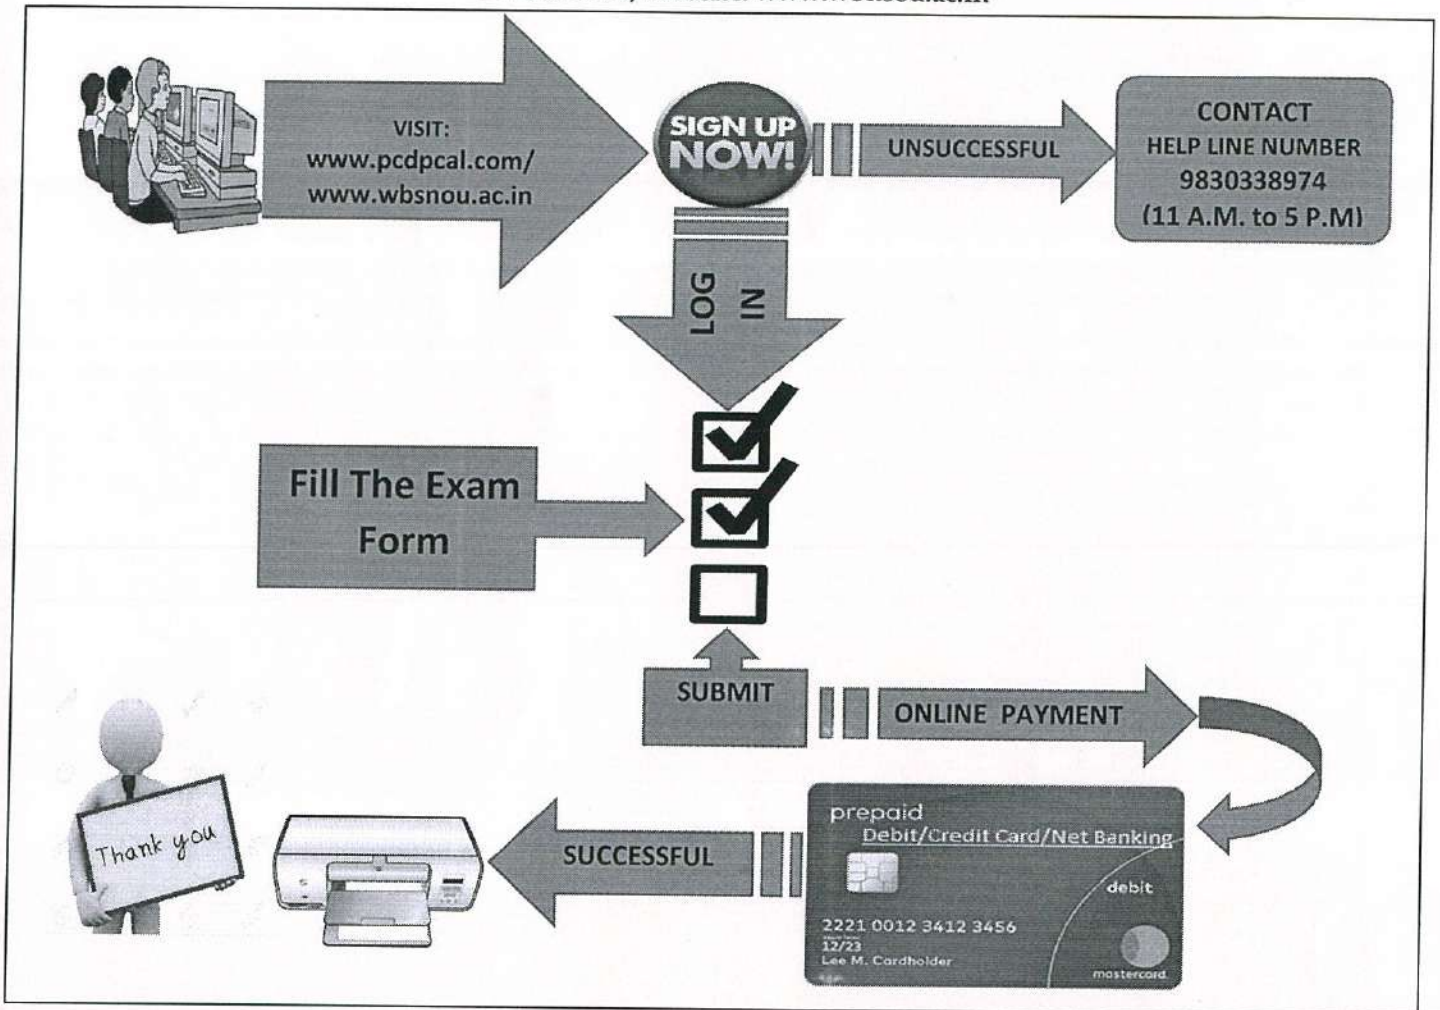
VISIT:
www.pcdpcal.com/
www.wbsnou.ac.in

SIGN UP NOW!

UNSUCCESSFUL

CONTACT
HELP LINE NUMBER
9830338974
(11 A.M. to 5 P.M)

LOG IN

Fill The Exam Form

SUBMIT

ONLINE PAYMENT

prepaid
Debit/Credit Card/Net Banking
debit
2221 0012 3412 3456
12/23
Lee M. Cardholder
mastercard

SUCCESSFUL

Thank you